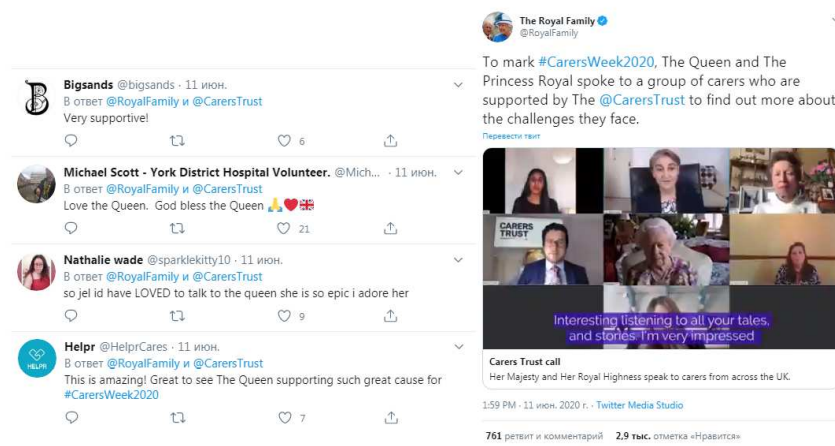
The Royal Family
@RoyalFamily

To mark #CarersWeek2020, The Queen and The Princess Royal spoke to a group of carers who are supported by The @CarersTrust to find out more about the challenges they face.

Перевести твит

CARERS TRUST

Interesting listening to all your tales, and stories. I'm very impressed

Carers Trust call
Her Majesty and Her Royal Highness speak to carers from across the UK.

1:59 PM · 11 июн. 2020 г. · Twitter Media Studio

761 ретвит и комментарий 2,9 тыс. отметка «Нравится»

Bigsands @bigsands · 11 июн.
В ответ @RoyalFamily и @CarersTrust
Very supportive!
6

Michael Scott - York District Hospital Volunteer. @Mich... · 11 июн.
В ответ @RoyalFamily и @CarersTrust
Love the Queen. God bless the Queen 🙏❤️🇬🇧
21

Nathalie wade @sparklekitty10 · 11 июн.
В ответ @RoyalFamily и @CarersTrust
so jel id have LOVED to talk to the queen she is so epic i adore her
9

Helpr @HelprCares · 11 июн.
HELPR
В ответ @RoyalFamily и @CarersTrust
This is amazing! Great to see The Queen supporting such great cause for #CarersWeek2020
7